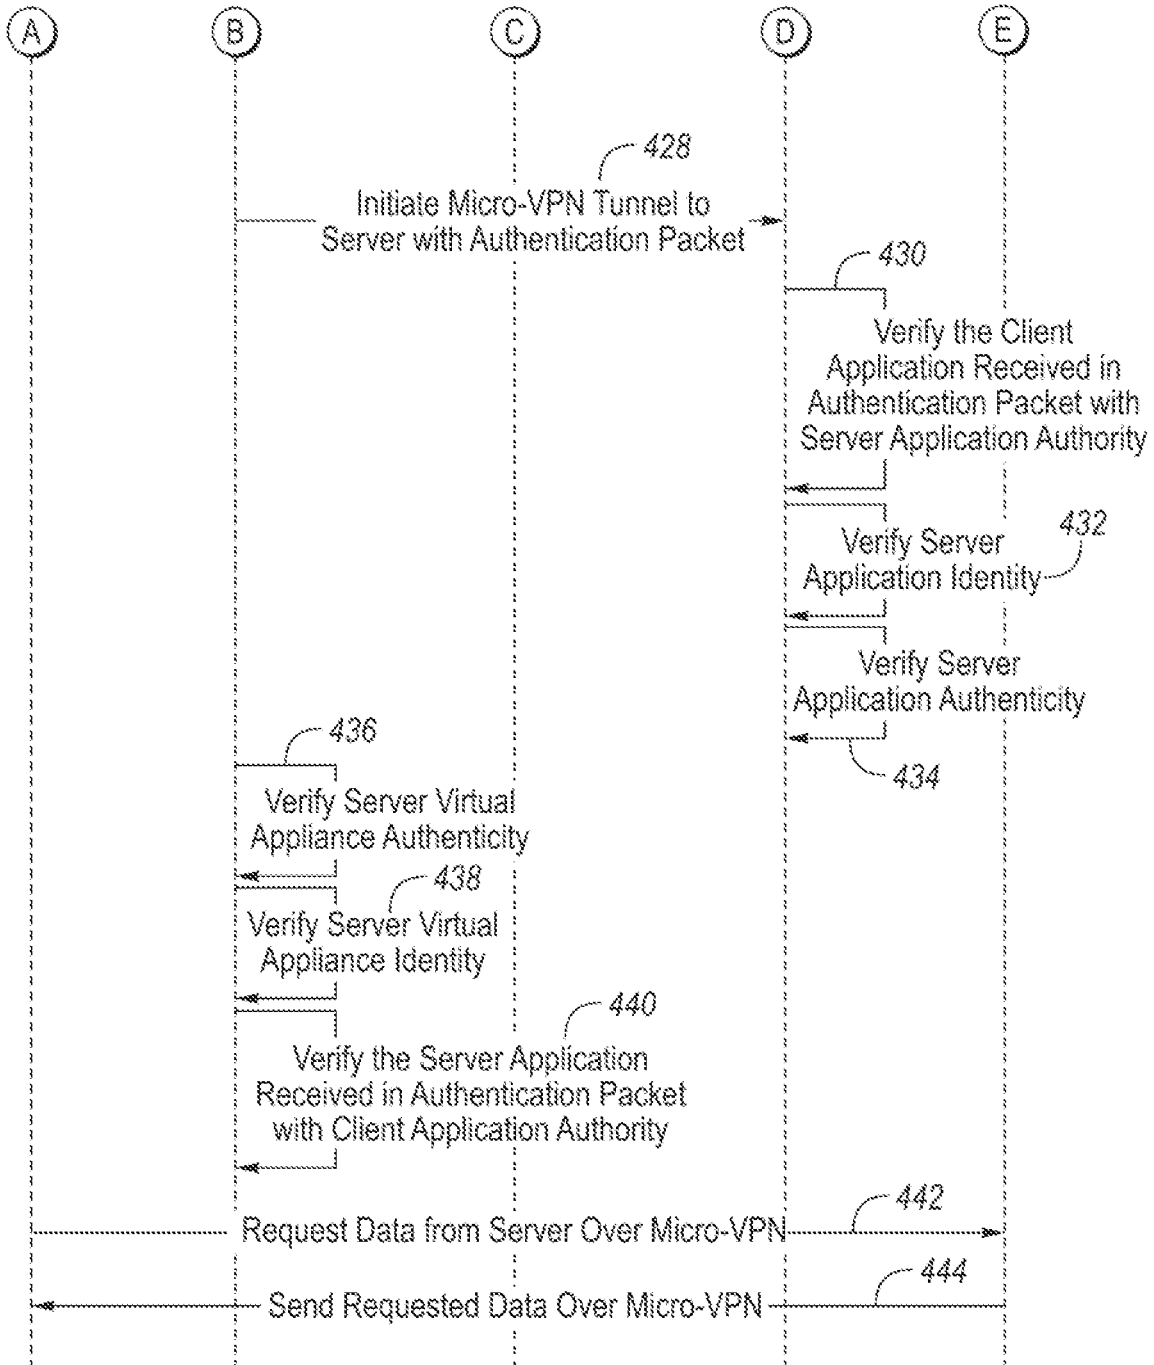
A B C D E

428
Initiate Micro-VPN Tunnel to Server with Authentication Packet

430
Verify the Client Application Received in Authentication Packet with Server Application Authority

Verify Server Application Identity
432

Verify Server Application Authenticity
434

436
Verify Server Virtual Appliance Authenticity

438
Verify Server Virtual Appliance Identity

440
Verify the Server Application Received in Authentication Packet with Client Application Authority

442
Request Data from Server Over Micro-VPN

444
Send Requested Data Over Micro-VPN